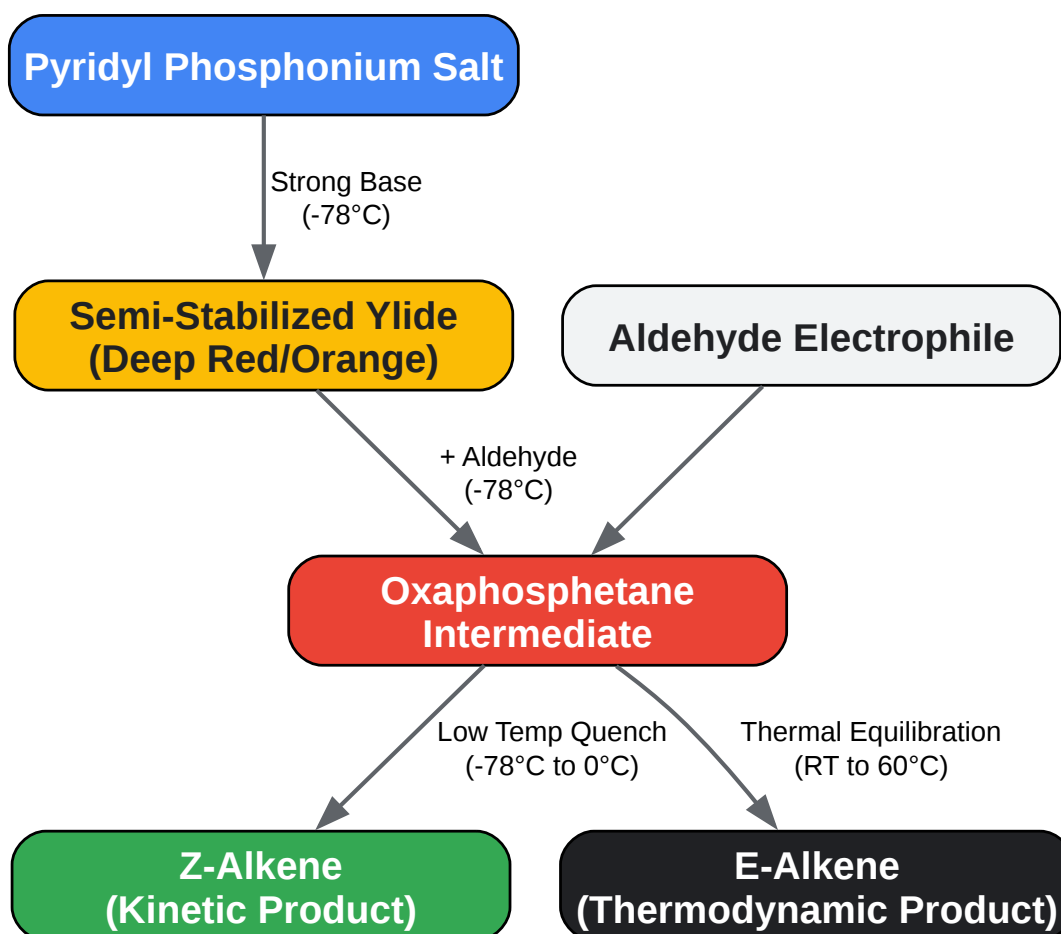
Pyridyl Phosphonium Salt

Strong Base
(-78°C)

Semi-Stabilized Ylide
(Deep Red/Orange)

Aldehyde Electrophile

+ Aldehyde
(-78°C)

Oxaphosphetane
Intermediate

Low Temp Quench
(-78°C to 0°C)

Thermal Equilibration
(RT to 60°C)

Z-Alkene
(Kinetic Product)

E-Alkene
(Thermodynamic Product)